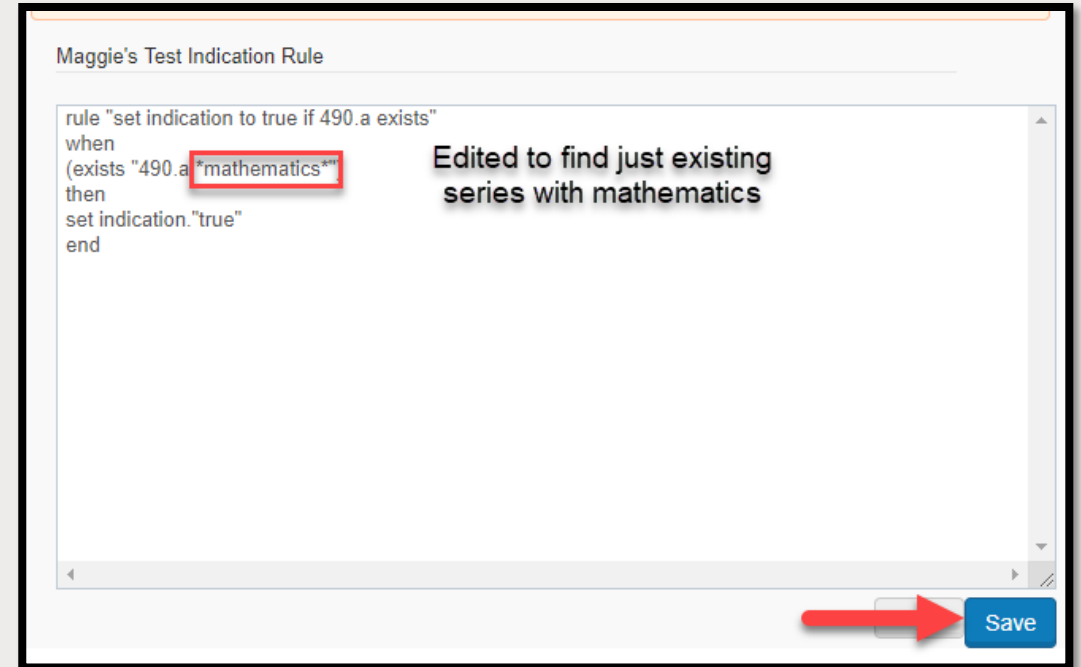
Maggie's Test Indication Rule

rule "set indication to true if 490.a exists"
when
(exists "490.a *mathematics*")
then
set indication."true"
end

Edited to find just existing series with mathematics

Save